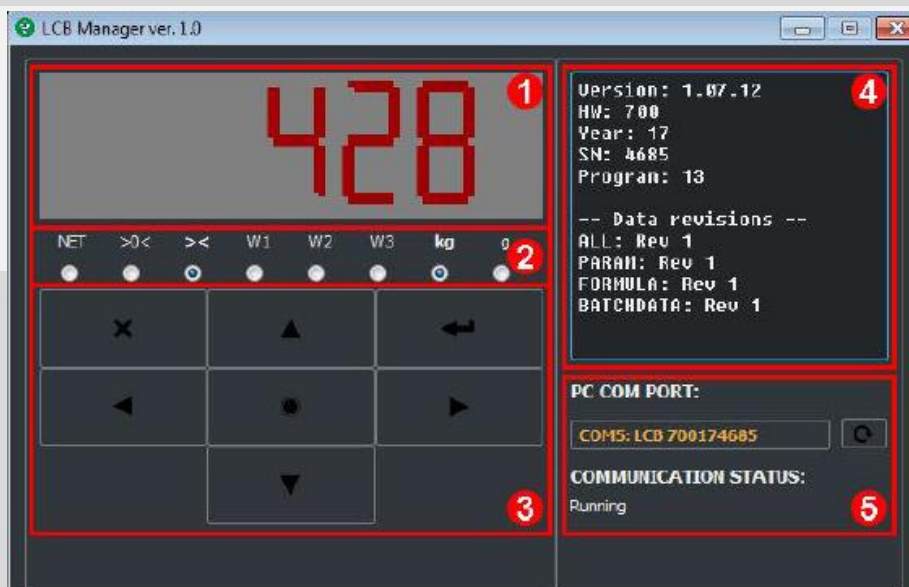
LCB Manager ver. 1.0

428

1

NET >0< >< W1 W2 W3 kg g

2

3

Version: 1.07.12
HW: 700
Year: 17
SN: 4685
Program: 13

-- Data revisions --
ALL: Rev 1
PARAM: Rev 1
FORMULA: Rev 1
BATCHDATA: Rev 1

4

PC COM PORT:

COM5: LCB 700174685

COMMUNICATION STATUS:

Running

5